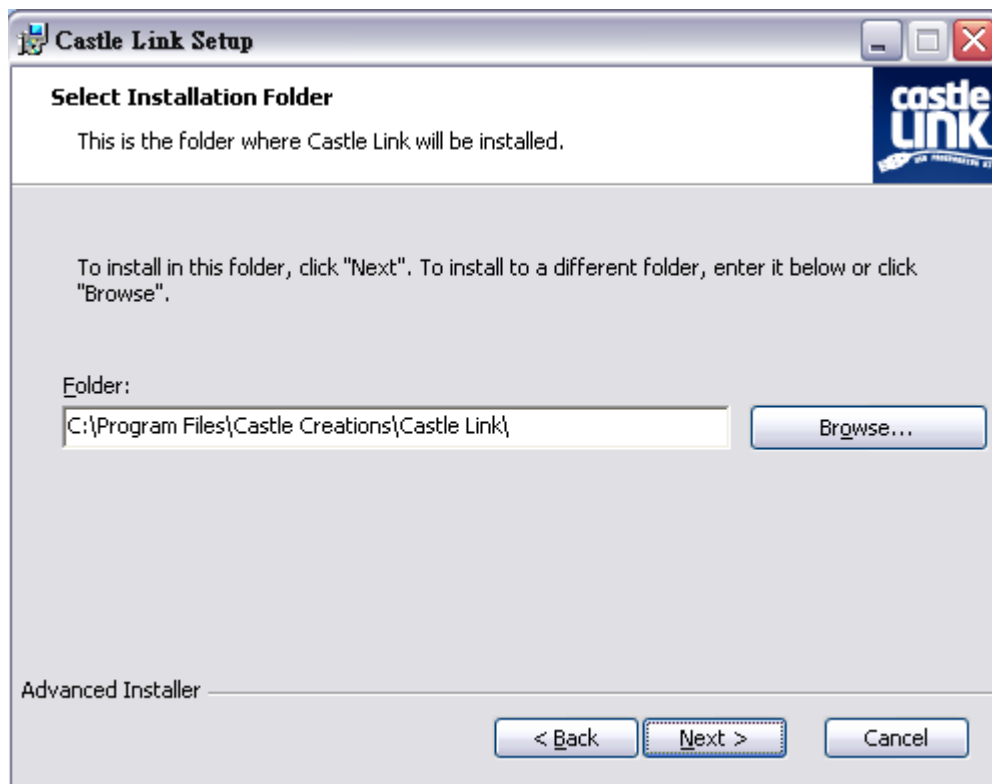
Castle Link Setup

Select Installation Folder

This is the folder where Castle Link will be installed.

castle LINK

To install in this folder, click "Next". To install to a different folder, enter it below or click "Browse".

Folder:

C:\Program Files\Castle Creations\Castle Link\

Browse...

Advanced Installer

< Back

Next >

Cancel